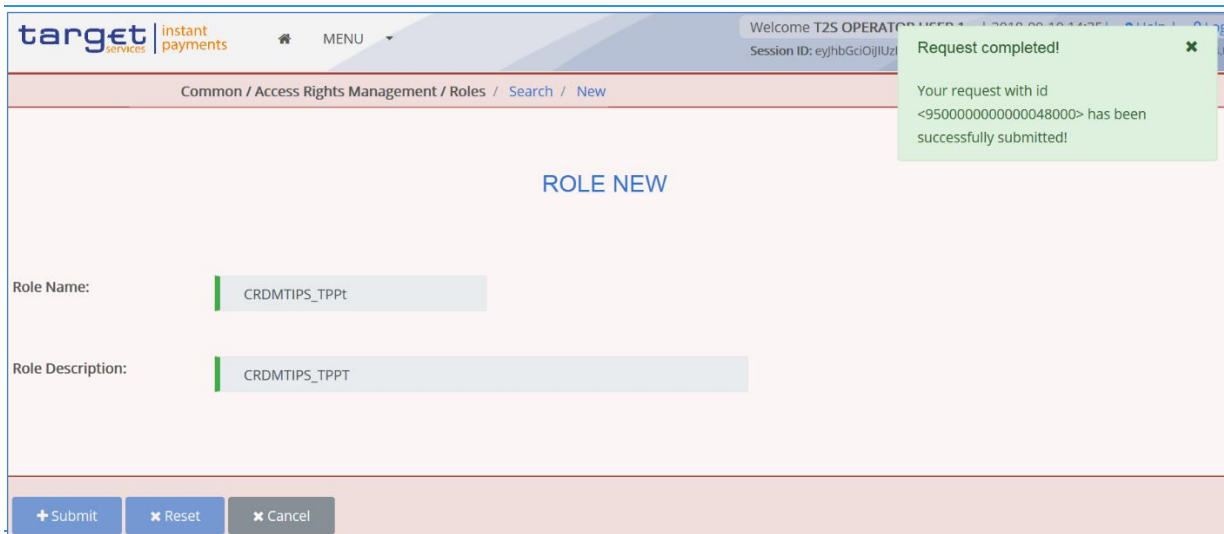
target services | instant payments

MENU

Welcome T2S OPERATO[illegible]

Session ID: eyJhbGciOiJIUzI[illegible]

Request completed!

Your request with id <9500000000000048000> has been successfully submitted!

Common / Access Rights Management / Roles / Search / New

ROLE NEW

Role Name: CRDMTIPS_TPPt

Role Description: CRDMTIPS_TPPT

+ Submit

✖ Reset

✖ Cancel